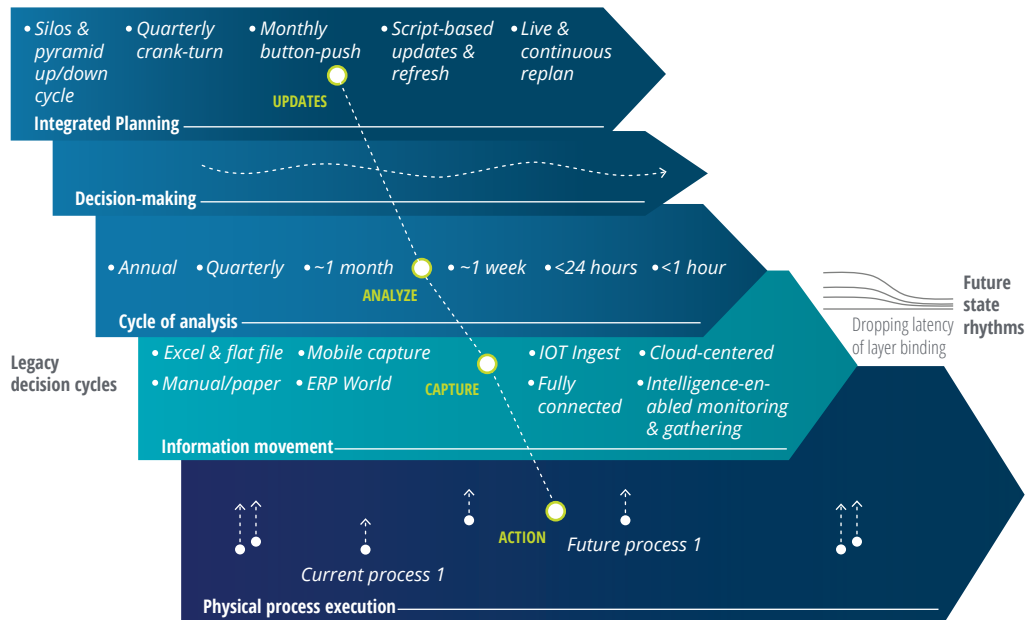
• Silos & pyramid up/down cycle
• Quarterly crank-turn
• Monthly button-push
• Script-based updates & refresh
• Live & continuous replan

UPDATES

Integrated Planning

Decision-making

• Annual
• Quarterly
• ~1 month
• ~1 week
• <24 hours
• <1 hour

ANALYZE

Cycle of analysis

Future state rhythms

Dropping latency of layer binding

Legacy decision cycles

• Excel & flat file
• Mobile capture
• Manual/paper
• ERP World

CAPTURE

• IOT Ingest
• Cloud-centered
• Fully connected
• Intelligence-enabled monitoring & gathering

Information movement

ACTION

Future process 1

Current process 1

Physical process execution